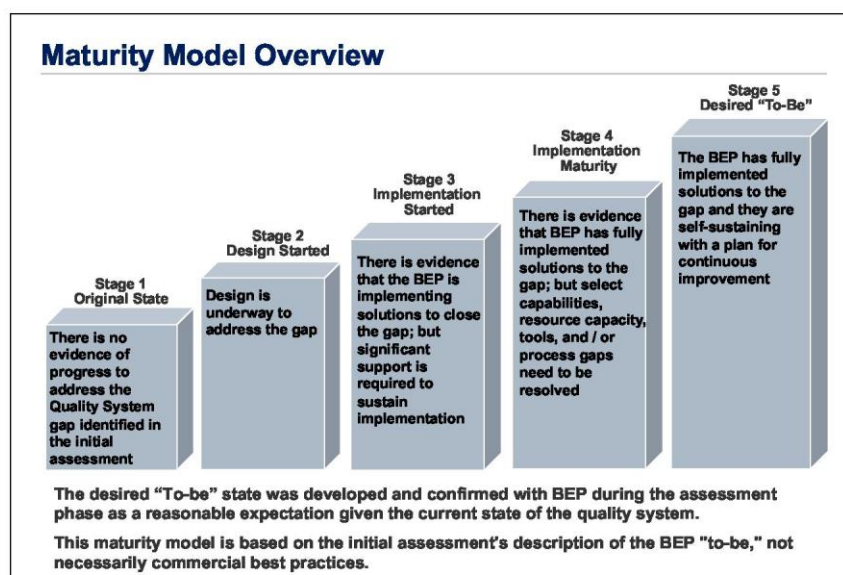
Maturity Model Overview

Stage 1
Original State

There is no evidence of progress to address the Quality System gap identified in the initial assessment

Stage 2
Design Started

Design is underway to address the gap

Stage 3
Implementation Started

There is evidence that the BEP is implementing solutions to close the gap; but significant support is required to sustain implementation

Stage 4
Implementation Maturity

There is evidence that BEP has fully implemented solutions to the gap; but select capabilities, resource capacity, tools, and / or process gaps need to be resolved

Stage 5
Desired "To-Be"

The BEP has fully implemented solutions to the gap and they are self-sustaining with a plan for continuous improvement

The desired "To-be" state was developed and confirmed with BEP during the assessment phase as a reasonable expectation given the current state of the quality system.

This maturity model is based on the initial assessment's description of the BEP "to-be," not necessarily commercial best practices.